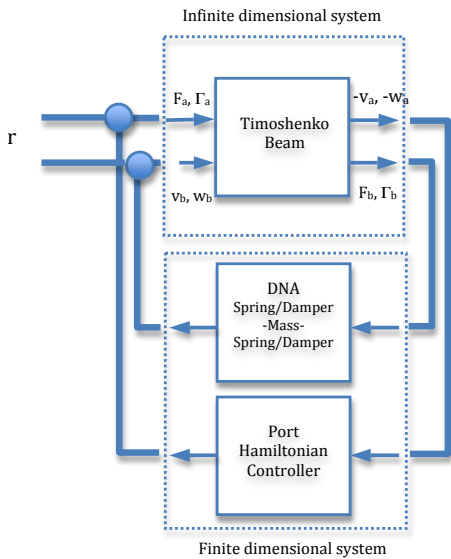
Infinite dimensional system

r

$F_a$, $\Gamma_a$

Timoshenko Beam

$-v_a$, $-w_a$

$v_b$, $w_b$

$F_b$, $\Gamma_b$

DNA
Spring/Damper
-Mass-
Spring/Damper

Port Hamiltonian Controller

Finite dimensional system